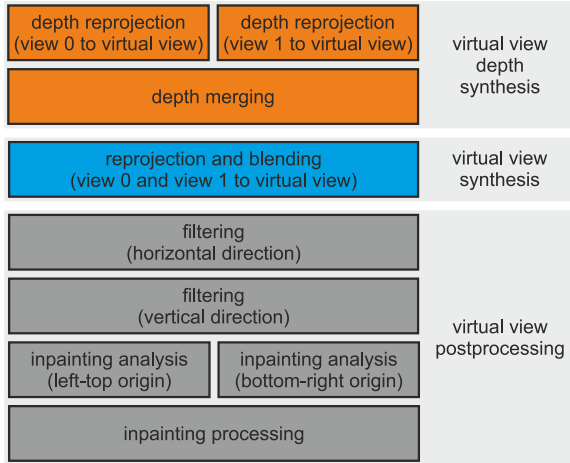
depth reprojection
(view 0 to virtual view)

depth reprojection
(view 1 to virtual view)

depth merging

virtual view
depth
synthesis

reprojection and blending
(view 0 and view 1 to virtual view)

virtual view
synthesis

filtering
(horizontal direction)

filtering
(vertical direction)

inpainting analysis
(left-top origin)

inpainting analysis
(bottom-right origin)

inpainting processing

virtual view
postprocessing